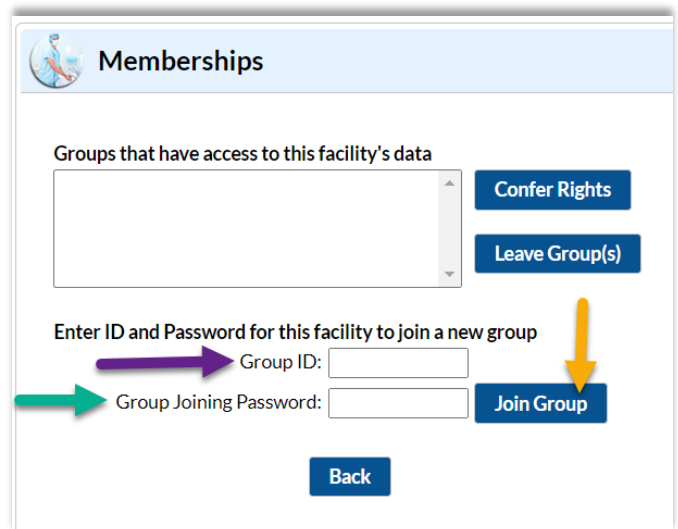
Memberships

Groups that have access to this facility's data

Confer Rights

Leave Group(s)

Enter ID and Password for this facility to join a new group

Group ID:

Group Joining Password:

Join Group

Back